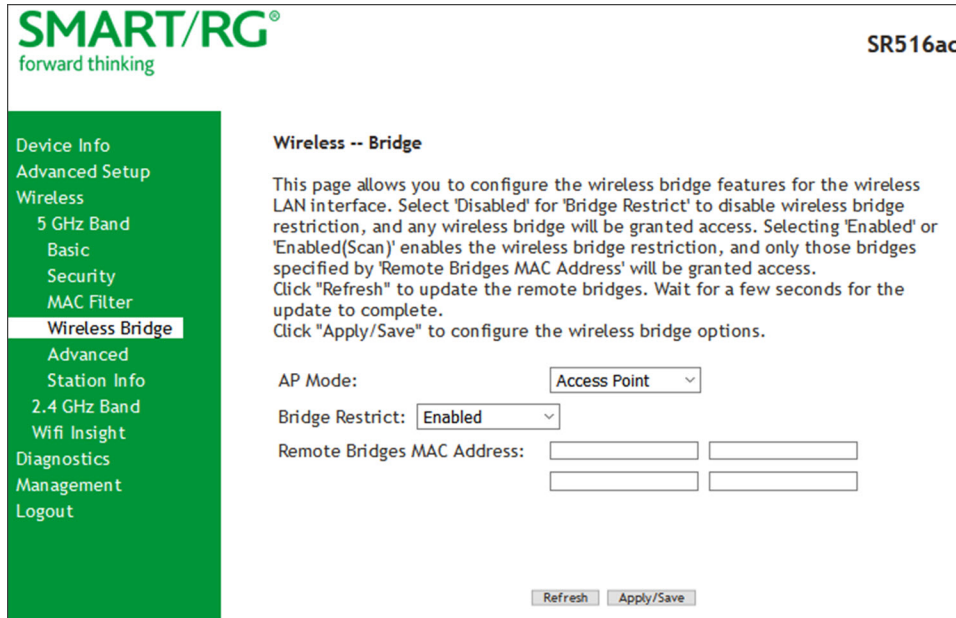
SMART/RG®
forward thinking

SR516ac

Device Info
Advanced Setup
Wireless
5 GHz Band
Basic
Security
MAC Filter
Wireless Bridge
Advanced
Station Info
2.4 GHz Band
Wifi Insight
Diagnostics
Management
Logout

Wireless -- Bridge

This page allows you to configure the wireless bridge features for the wireless LAN interface. Select 'Disabled' for 'Bridge Restrict' to disable wireless bridge restriction, and any wireless bridge will be granted access. Selecting 'Enabled' or 'Enabled(Scan)' enables the wireless bridge restriction, and only those bridges specified by 'Remote Bridges MAC Address' will be granted access.
Click "Refresh" to update the remote bridges. Wait for a few seconds for the update to complete.
Click "Apply/Save" to configure the wireless bridge options.

AP Mode: Access Point
Bridge Restrict: Enabled
Remote Bridges MAC Address:

Refresh Apply/Save